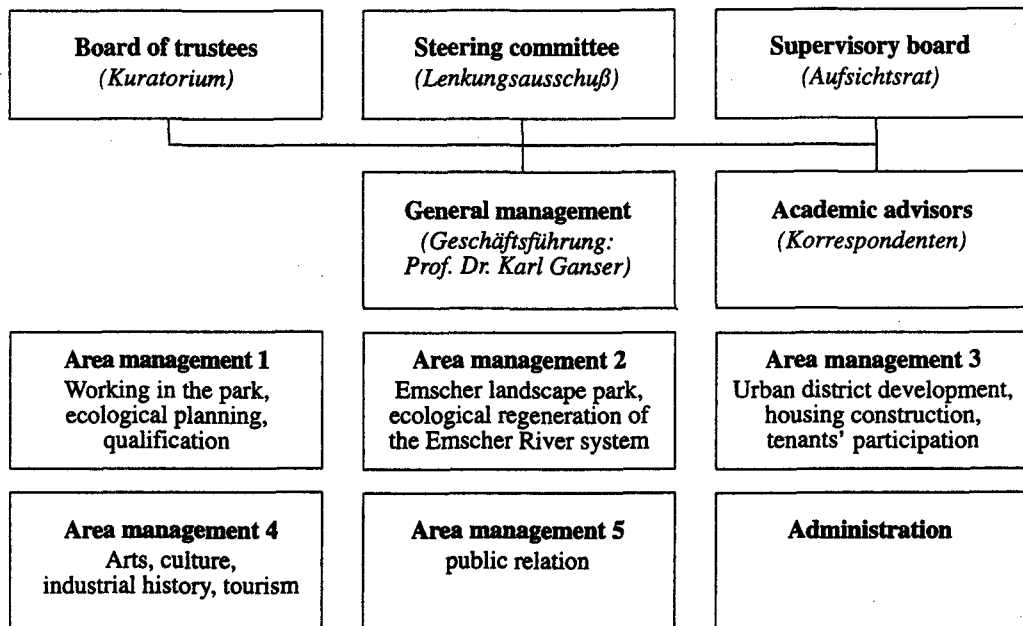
**Board of trustees**
*(Kuratorium)*

**Steering committee**
*(Lenkungsausschuß)*

**Supervisory board**
*(Aufsichtsrat)*

**General management**
*(Geschäftsführung: Prof. Dr. Karl Ganser)*

**Academic advisors**
*(Korrespondenten)*

**Area management 1**
Working in the park, ecological planning, qualification

**Area management 2**
Emscher landscape park, ecological regeneration of the Emscher River system

**Area management 3**
Urban district development, housing construction, tenants' participation

**Area management 4**
Arts, culture, industrial history, tourism

**Area management 5**
public relation

**Administration**